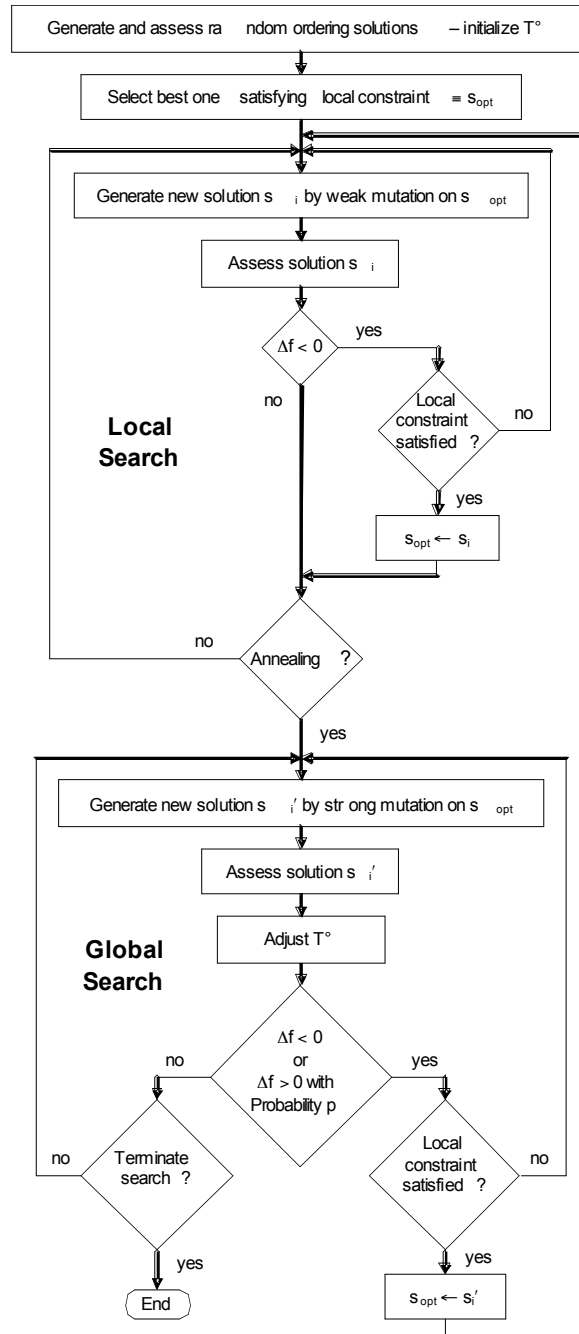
Generate and assess ra ndom ordering solutions – initialize T°

Select best one satisfying local constraint $\equiv s_{opt}$

Generate new solution $s_i$ by weak mutation on $s_{opt}$

Assess solution $s_i$

$\Delta f < 0$

yes

no

Local Search

Local constraint satisfied ?

no

yes

$s_{opt} \leftarrow s_i$

no

Annealing ?

yes

Generate new solution $s_{i'}$ by str ong mutation on $s_{opt}$

Assess solution $s_{i'}$

Adjust T°

Global Search

$\Delta f < 0$ or $\Delta f > 0$ with Probability p

no

yes

no

Terminate search ?

Local constraint satisfied ?

no

yes

yes

End

$s_{opt} \leftarrow s_i'$